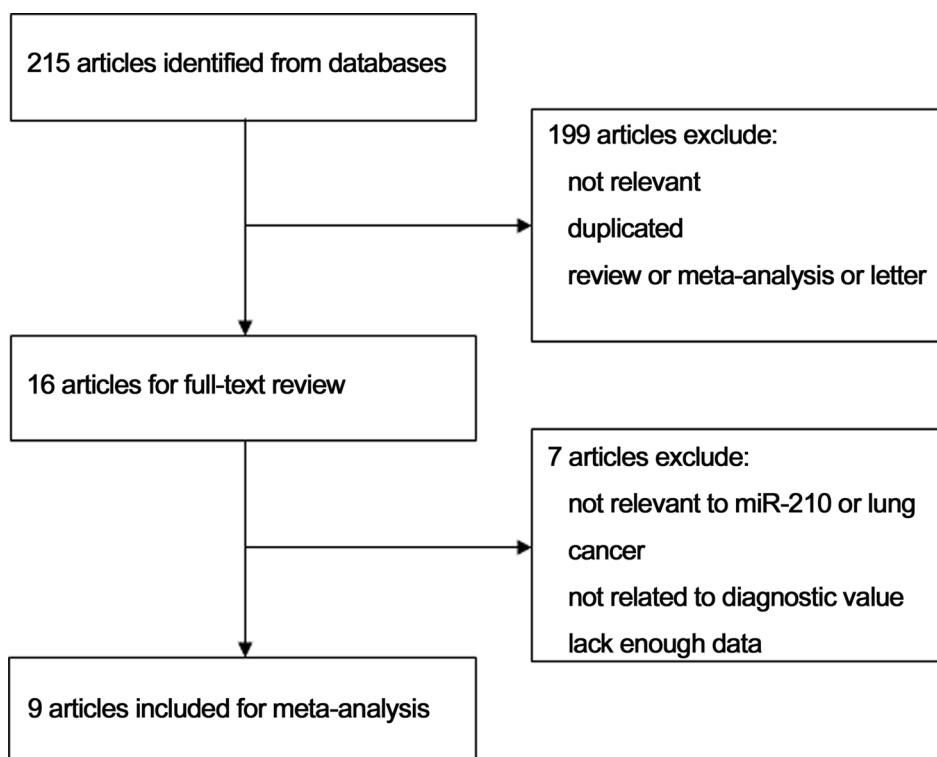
215 articles identified from databases

199 articles exclude:
not relevant
duplicated
review or meta-analysis or letter

16 articles for full-text review

7 articles exclude:
not relevant to miR-210 or lung cancer
not related to diagnostic value
lack enough data

9 articles included for meta-analysis